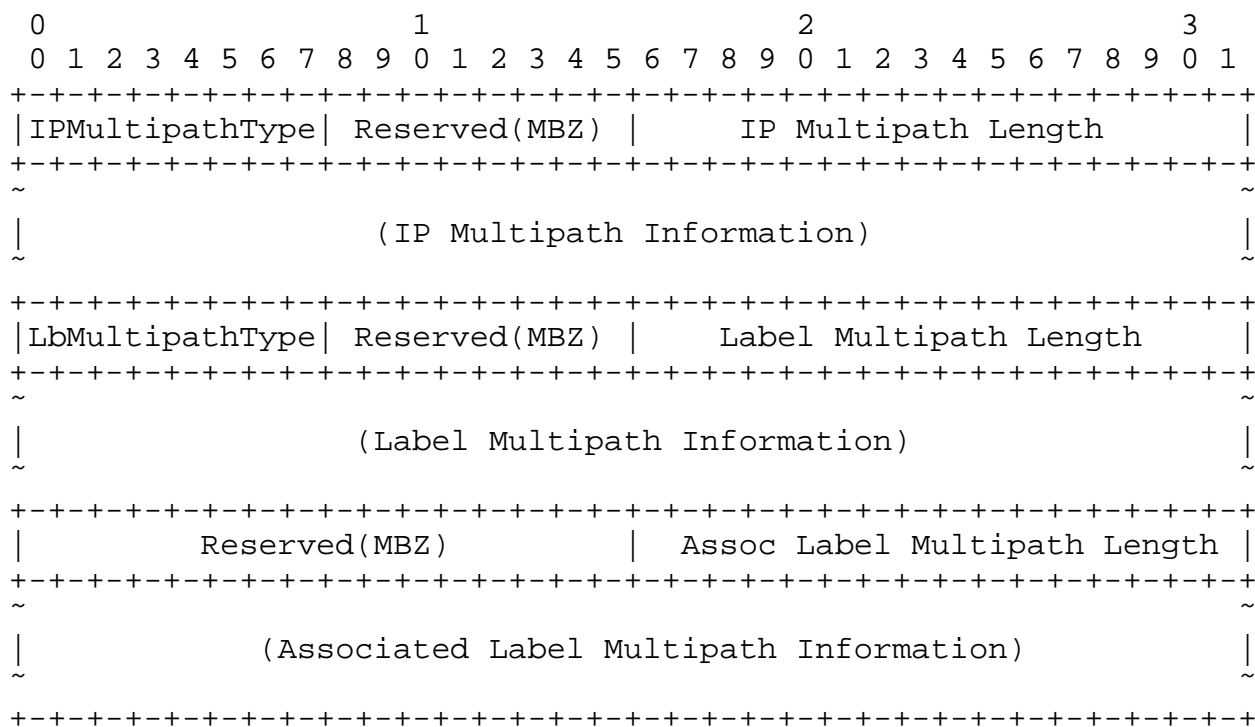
0                   1                   2                   3
 0 1 2 3 4 5 6 7 8 9 0 1 2 3 4 5 6 7 8 9 0 1 2 3 4 5 6 7 8 9 0 1
+-+-+-+-+-+-+-+-+-+-+-+-+-+-+-+-+-+-+-+-+-+-+-+-+-+-+-+-+-+-+-+-+
|IPMultipathType| Reserved(MBZ) |     IP Multipath Length       |
+-+-+-+-+-+-+-+-+-+-+-+-+-+-+-+-+-+-+-+-+-+-+-+-+-+-+-+-+-+-+-+-+
~                                                               ~
|                  (IP Multipath Information)                   |
~                                                               ~
+-+-+-+-+-+-+-+-+-+-+-+-+-+-+-+-+-+-+-+-+-+-+-+-+-+-+-+-+-+-+-+-+
|LbMultipathType| Reserved(MBZ) |    Label Multipath Length     |
+-+-+-+-+-+-+-+-+-+-+-+-+-+-+-+-+-+-+-+-+-+-+-+-+-+-+-+-+-+-+-+-+
~                                                               ~
|                 (Label Multipath Information)                 |
~                                                               ~
+-+-+-+-+-+-+-+-+-+-+-+-+-+-+-+-+-+-+-+-+-+-+-+-+-+-+-+-+-+-+-+-+
|         Reserved(MBZ)         | Assoc Label Multipath Length |
+-+-+-+-+-+-+-+-+-+-+-+-+-+-+-+-+-+-+-+-+-+-+-+-+-+-+-+-+-+-+-+-+
~                                                               ~
|            (Associated Label Multipath Information)           |
~                                                               ~
+-+-+-+-+-+-+-+-+-+-+-+-+-+-+-+-+-+-+-+-+-+-+-+-+-+-+-+-+-+-+-+-+